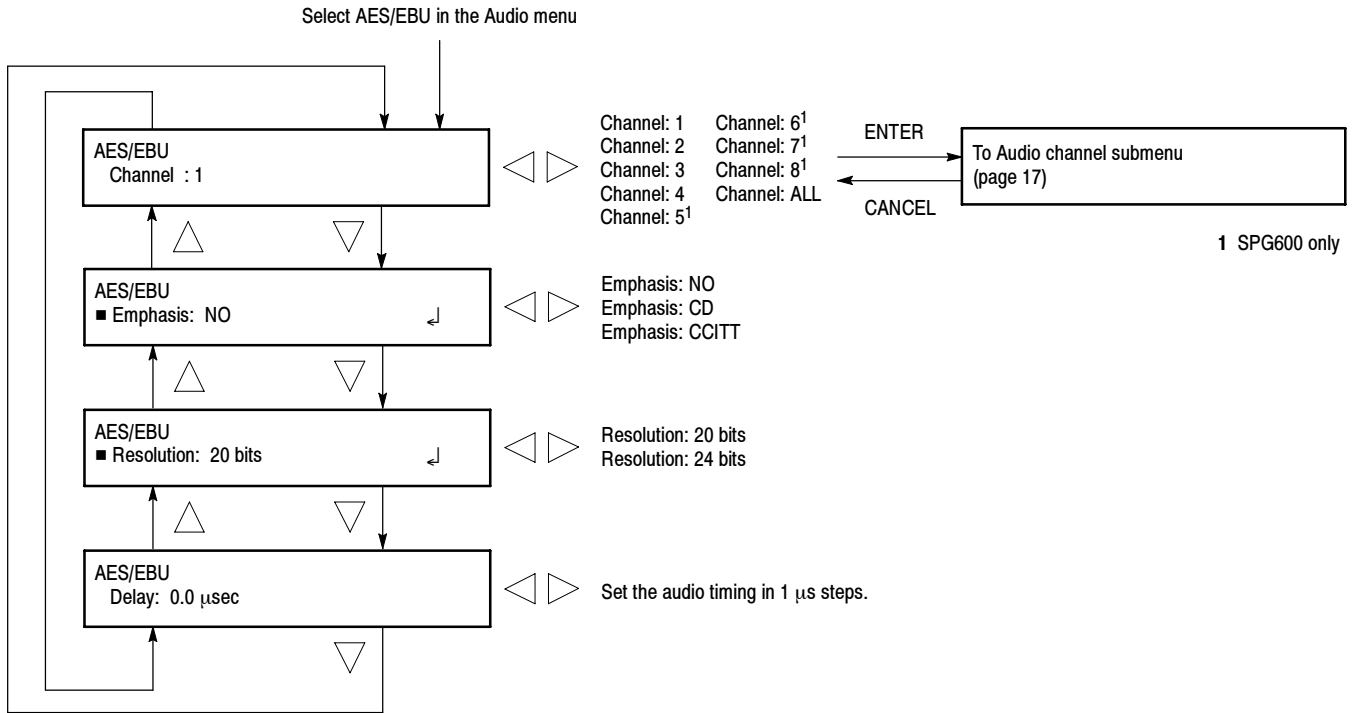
Select AES/EBU in the Audio menu

AES/EBU
Channel : 1

Channel: 1
Channel: 2
Channel: 3
Channel: 4
Channel: $5^1$

Channel: $6^1$
Channel: $7^1$
Channel: $8^1$
Channel: ALL

ENTER

CANCEL

To Audio channel submenu (page 17)

**1** SPG600 only

AES/EBU
■ Emphasis: NO ↵

Emphasis: NO
Emphasis: CD
Emphasis: CCITT

AES/EBU
■ Resolution: 20 bits ↵

Resolution: 20 bits
Resolution: 24 bits

AES/EBU
Delay: 0.0 $\mu$sec

Set the audio timing in 1 $\mu$s steps.